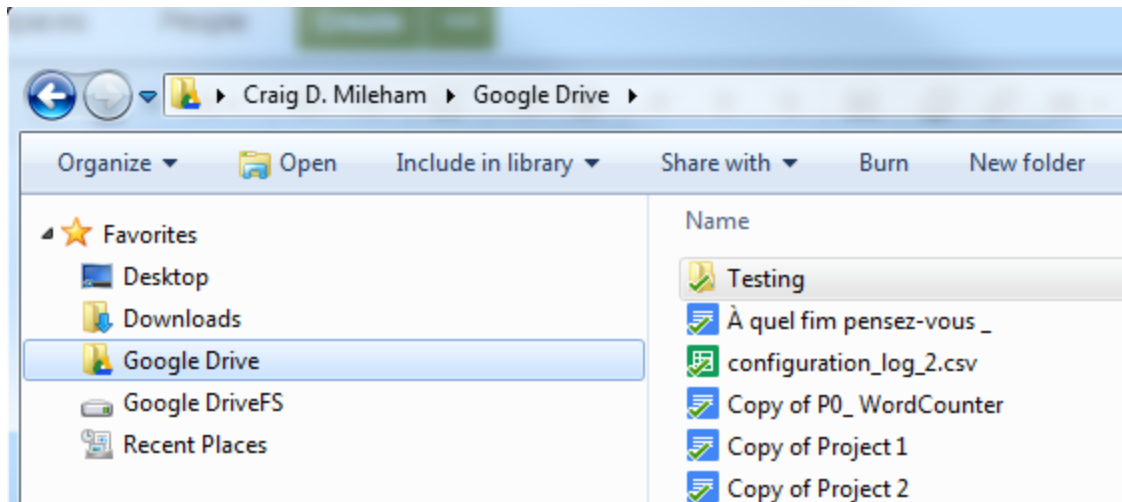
Craig D. Mileham ▸ Google Drive ▸

Organize ▾ Open Include in library ▾ Share with ▾ Burn New folder

Favorites
Desktop
Downloads
Google Drive
Google DriveFS
Recent Places

Name
Testing
À quel fim pensez-vous _
configuration_log_2.csv
Copy of P0_ WordCounter
Copy of Project 1
Copy of Project 2